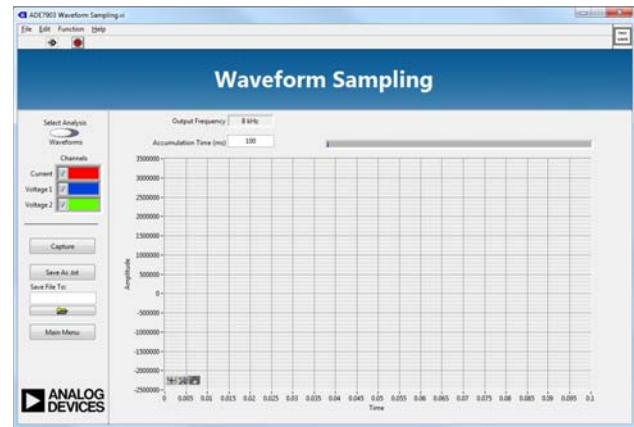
ADE7903 Waveform Sampling.vi
File Edit Function Help

Waveform Sampling

Select Analysis
Waveforms
Channels
Current
Voltage 1
Voltage 2

Capture
Save As .txt
Save File To:

Main Menu

ANALOG DEVICES

Output Frequency 8 kHz
Accumulation Time (ms) 100

Amplitude
3500000
3000000
2500000
2000000
1500000
1000000
500000
0
-500000
-1000000
-1500000
-2000000
-2500000

0 0.005 0.01 0.015 0.02 0.025 0.03 0.035 0.04 0.045 0.05 0.055 0.06 0.065 0.07 0.075 0.08 0.085 0.09 0.095 0.1
Time